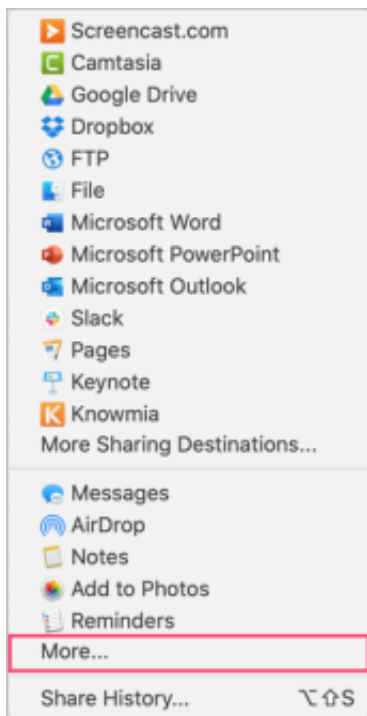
Screencast.com
Camtasia
Google Drive
Dropbox
FTP
File
Microsoft Word
Microsoft PowerPoint
Microsoft Outlook
Slack
Pages
Keynote
Knowmia
More Sharing Destinations...

Messages
AirDrop
Notes
Add to Photos
Reminders
More...

Share History... ⌥⇧S